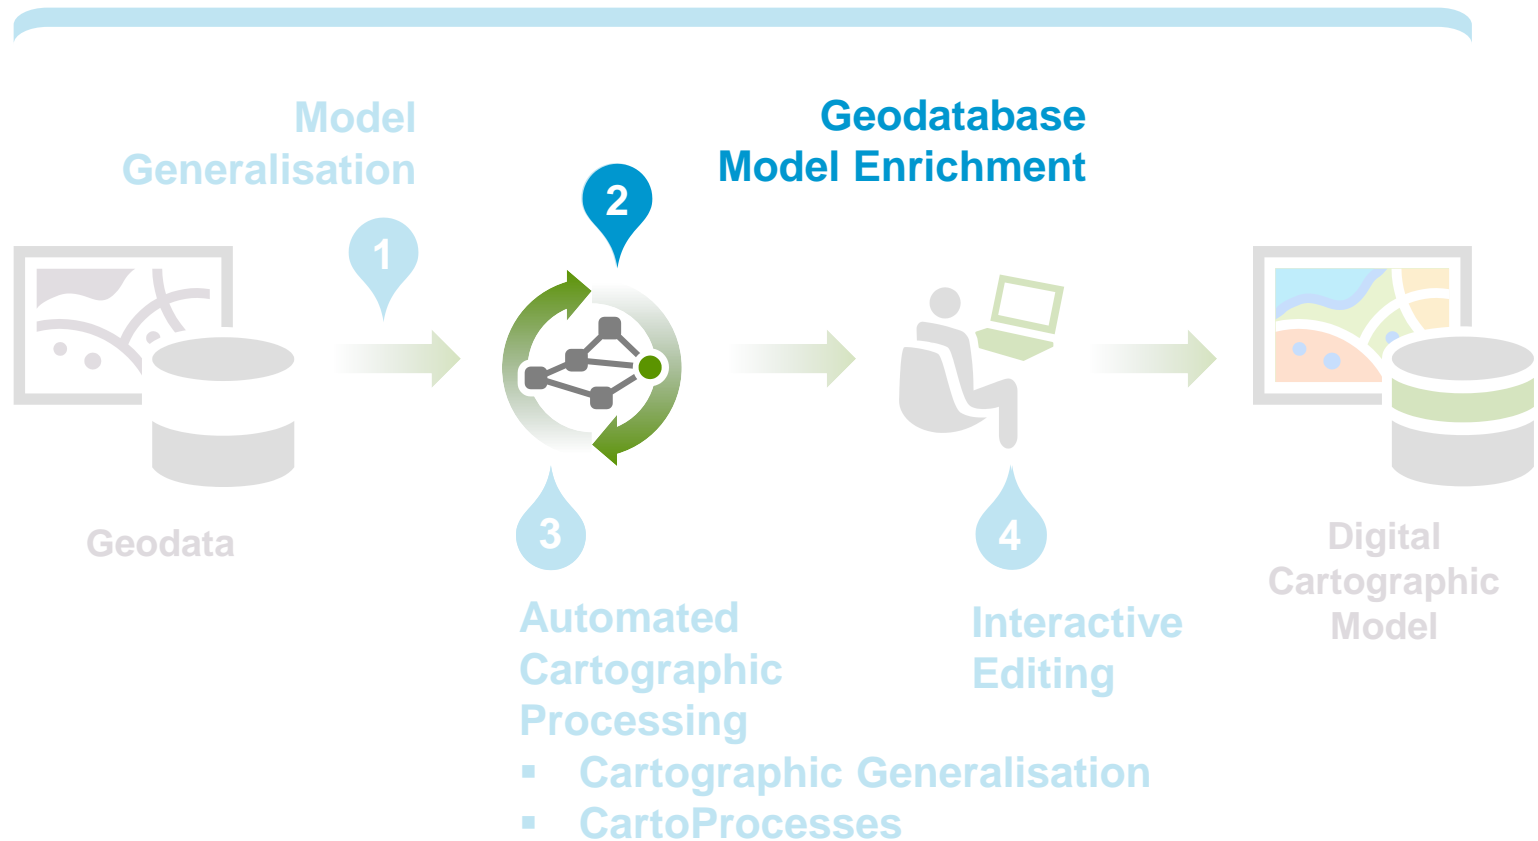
Model Generalisation

Geodatabase Model Enrichment

1

2

Geodata

3

4

Digital Cartographic Model

Automated Cartographic Processing
- Cartographic Generalisation
- CartoProcesses

Interactive Editing